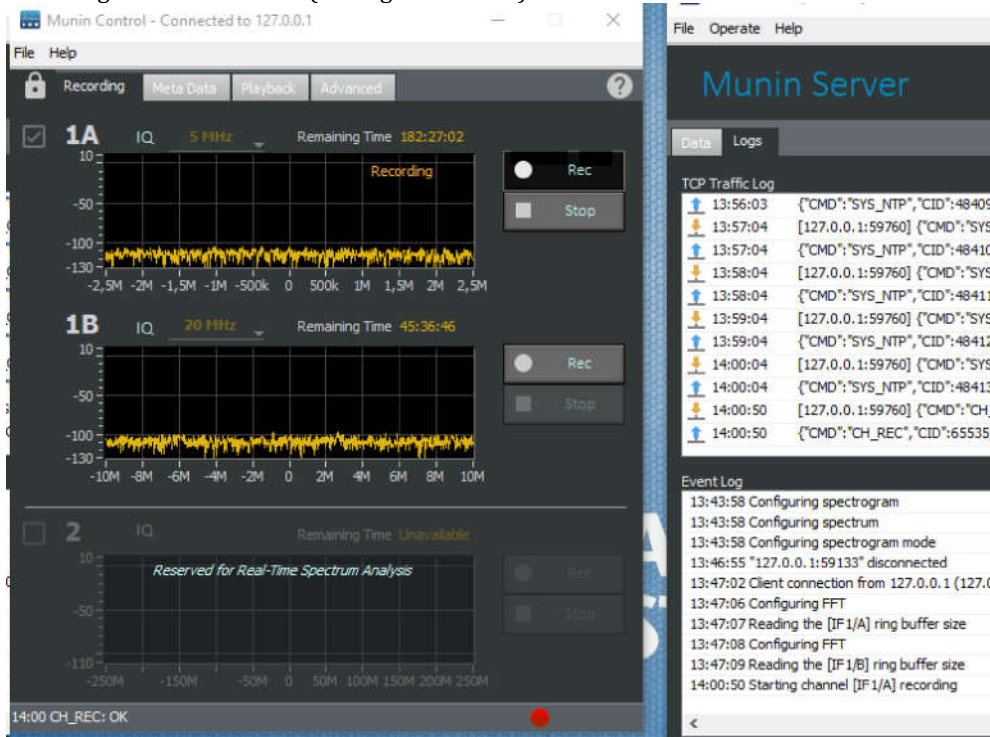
Munin Control - Connected to 127.0.0.1

File Help

Recording Meta Data Playback Advanced ?

1A IQ 5 MHz Remaining Time 182:27:02

Recording

10 -50 -100 -130

-2,5M -2M -1,5M -1M -500k 0 500k 1M 1,5M 2M 2,5M

Rec

Stop

1B IQ 20 MHz Remaining Time 45:36:46

10 -50 -100 -130

-10M -8M -6M -4M -2M 0 2M 4M 6M 8M 10M

Rec

Stop

2 IQ Remaining Time Unavailable

Reserved for Real-Time Spectrum Analysis

10 -50 -110

-250M -150M -50M 0 50M 100M 150M 200M 250M

Rec

Stop

14:00 CH_REC: OK

File Operate Help

Munin Server

Data Logs

TCP Traffic Log

| | |
|---|---|
| 13:56:03 | {"CMD":"SYS_NTP","CID":48409 |
| 13:57:04 | [127.0.0.1:59760] {"CMD":"SYS |
| 13:57:04 | {"CMD":"SYS_NTP","CID":48410 |
| 13:58:04 | [127.0.0.1:59760] {"CMD":"SYS |
| 13:58:04 | {"CMD":"SYS_NTP","CID":48411 |
| 13:59:04 | [127.0.0.1:59760] {"CMD":"SYS |
| 13:59:04 | {"CMD":"SYS_NTP","CID":48412 |
| 14:00:04 | [127.0.0.1:59760] {"CMD":"SYS |
| 14:00:04 | {"CMD":"SYS_NTP","CID":48413 |
| 14:00:50 | [127.0.0.1:59760] {"CMD":"CH_ |
| 14:00:50 | {"CMD":"CH_REC","CID":65535 |

Event Log

13:43:58 Configuring spectrogram
13:43:58 Configuring spectrum
13:43:58 Configuring spectrogram mode
13:46:55 "127.0.0.1:59133" disconnected
13:47:02 Client connection from 127.0.0.1 (127.0
13:47:06 Configuring FFT
13:47:07 Reading the [IF1/A] ring buffer size
13:47:08 Configuring FFT
13:47:09 Reading the [IF1/B] ring buffer size
14:00:50 Starting channel [IF1/A] recording